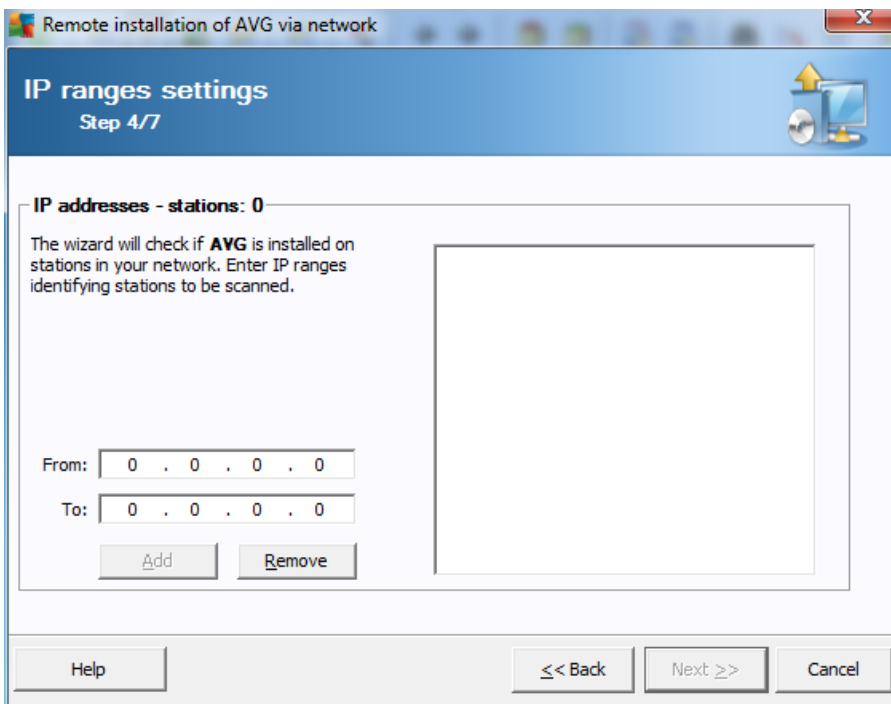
Remote installation of AVG via network

IP ranges settings
Step 4/7

IP addresses - stations: 0

The wizard will check if AVG is installed on stations in your network. Enter IP ranges identifying stations to be scanned.

From: 0 . 0 . 0 . 0

To: 0 . 0 . 0 . 0

Add
Remove

Help
<< Back
Next >>
Cancel